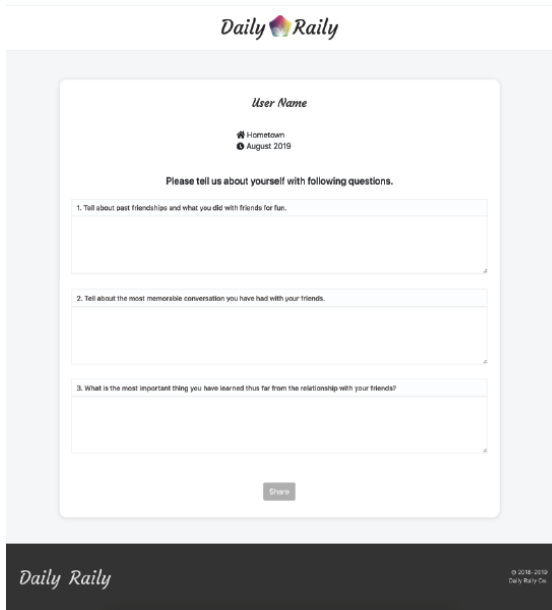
Daily Raily

User Name

Hometown
August 2019

Please tell us about yourself with following questions.

1. Tell about past friendships and what you did with friends for fun.

2. Tell about the most memorable conversation you have had with your friends.

3. What is the most important thing you have learned thus far from the relationship with your friends?

Share

Daily Raily

© 2018-2019
Daily Raily Co.